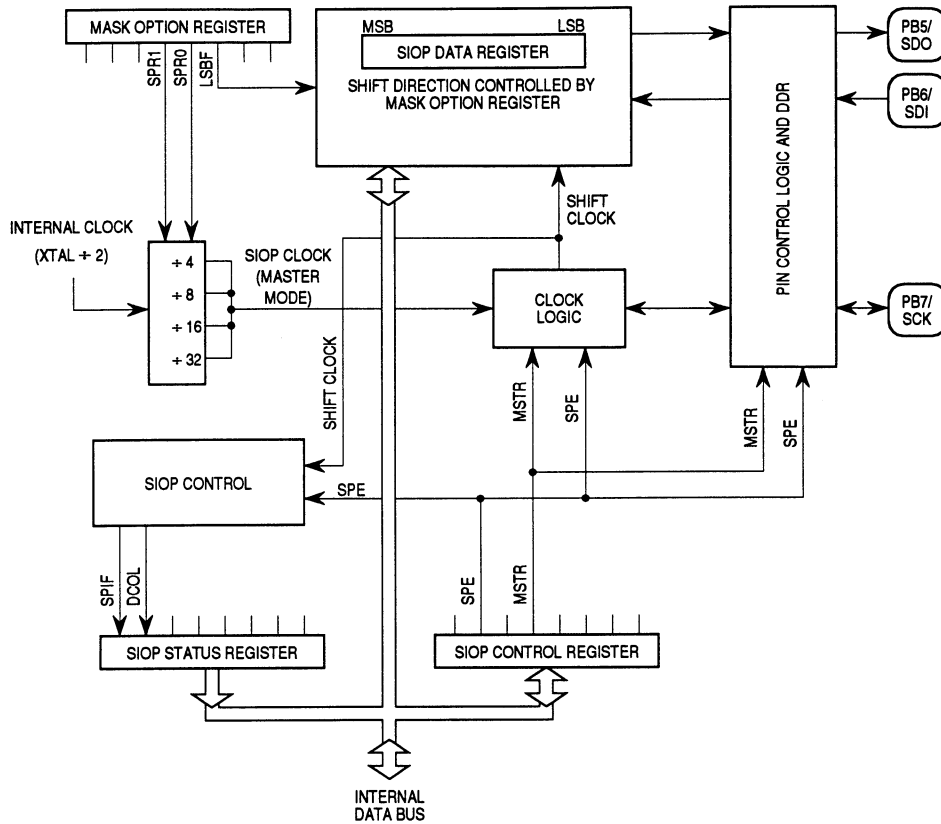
MASK OPTION REGISTER

SPR1 SPR0 LSBF

MSB LSB

SIOP DATA REGISTER

SHIFT DIRECTION CONTROLLED BY MASK OPTION REGISTER

PIN CONTROL LOGIC AND DDR

PB5/ SDO

PB6/ SDI

PB7/ SCK

INTERNAL CLOCK (XTAL ÷ 2)

÷ 4
÷ 8
÷ 16
÷ 32

SIOP CLOCK (MASTER MODE)

SHIFT CLOCK

CLOCK LOGIC

SHIFT CLOCK

MSTR

SPE

MSTR

SPE

SIOP CONTROL

SPE

SPIF DCOL

SPE MSTR

SIOP STATUS REGISTER

SIOP CONTROL REGISTER

INTERNAL DATA BUS